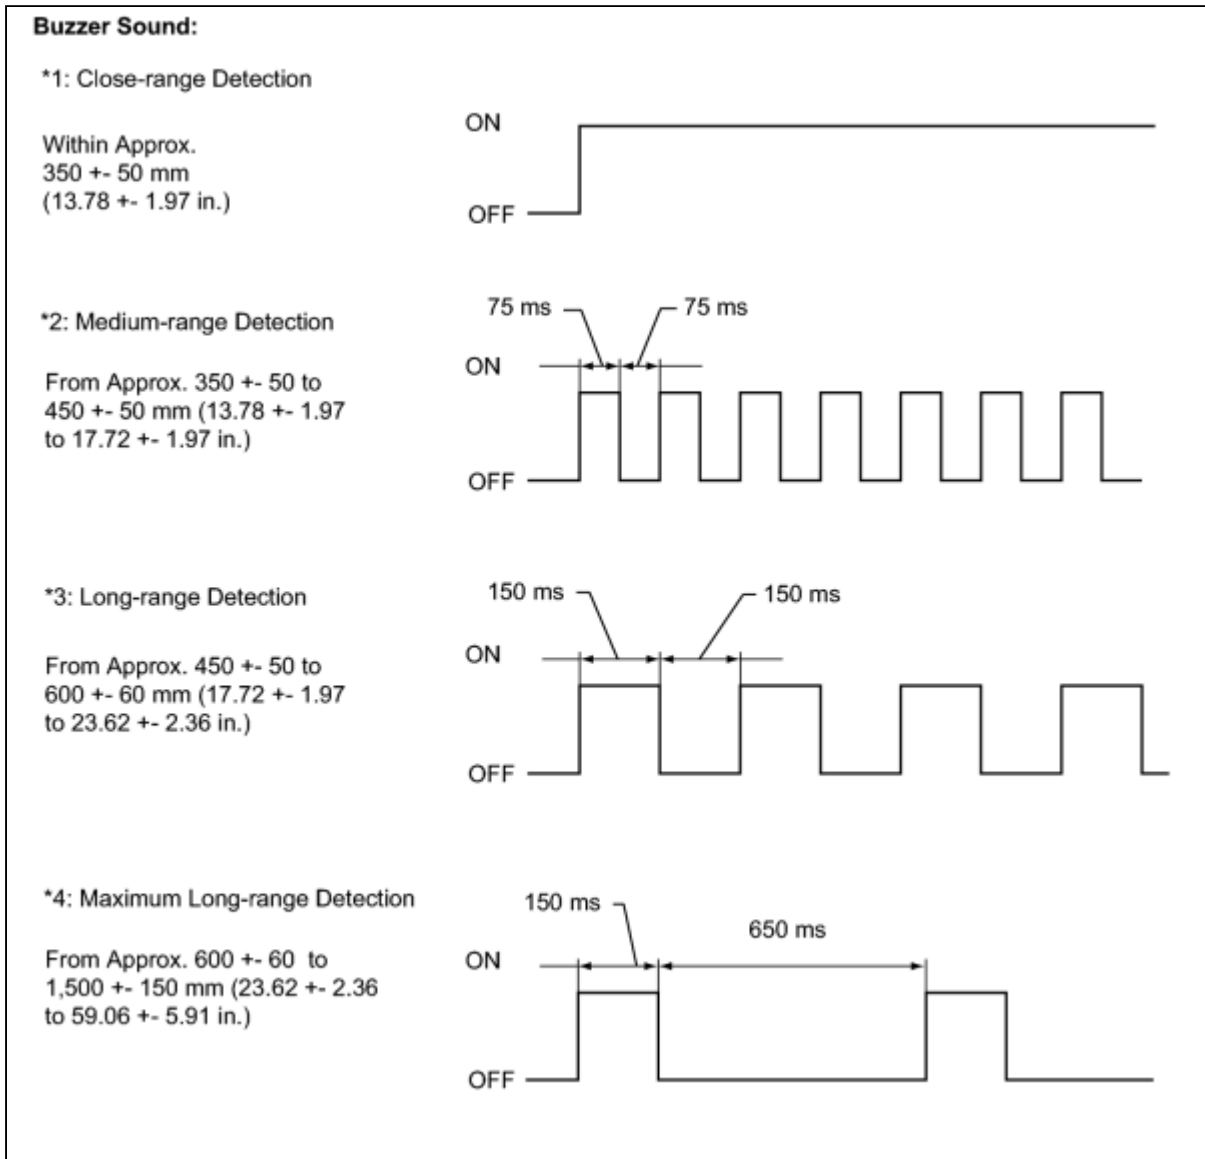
**Buzzer Sound:**

*1: Close-range Detection

Within Approx. 350 +- 50 mm (13.78 +- 1.97 in.)

ON

OFF

*2: Medium-range Detection

From Approx. 350 +- 50 to 450 +- 50 mm (13.78 +- 1.97 to 17.72 +- 1.97 in.)

75 ms

75 ms

ON

OFF

*3: Long-range Detection

From Approx. 450 +- 50 to 600 +- 60 mm (17.72 +- 1.97 to 23.62 +- 2.36 in.)

150 ms

150 ms

ON

OFF

*4: Maximum Long-range Detection

From Approx. 600 +- 60 to 1,500 +- 150 mm (23.62 +- 2.36 to 59.06 +- 5.91 in.)

150 ms

650 ms

ON

OFF